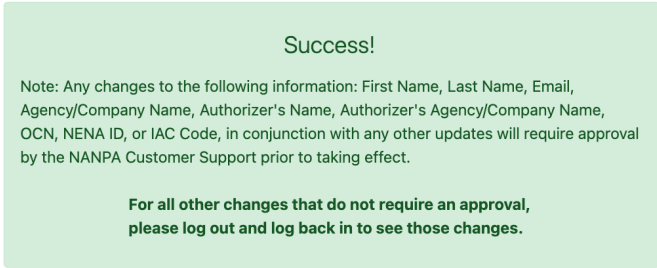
Success!

Note: Any changes to the following information: First Name, Last Name, Email, Agency/Company Name, Authorizer's Name, Authorizer's Agency/Company Name, OCN, NENA ID, or IAC Code, in conjunction with any other updates will require approval by the NANPA Customer Support prior to taking effect.

For all other changes that do not require an approval, please log out and log back in to see those changes.